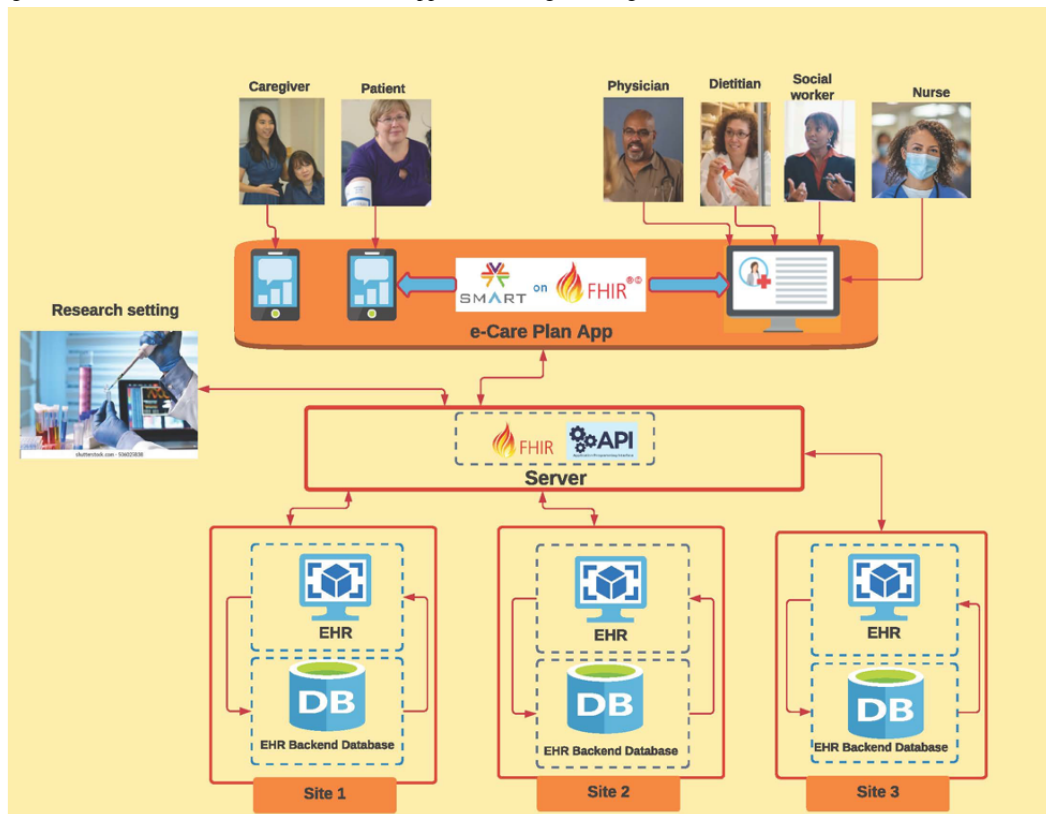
Caregiver
Patient
Physician
Dietitian
Social worker
Nurse

SMART on FHIR

e-Care Plan App

Research setting

shutterstock.com · 5360​2​3038

FHIR
API
Application Programming Interface

Server

EHR
DB
EHR Backend Database
Site 1

EHR
DB
EHR Backend Database
Site 2

EHR
DB
EHR Backend Database
Site 3